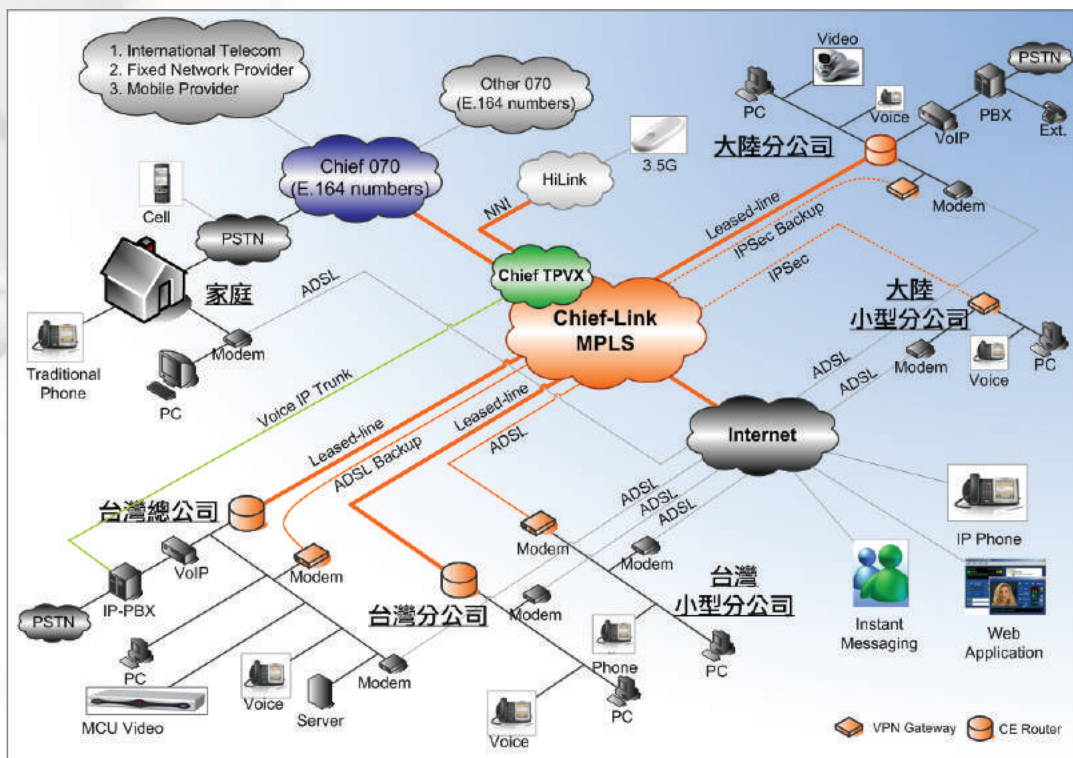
1. International Telecom
2. Fixed Network Provider
3. Mobile Provider

Other 070
(E.164 numbers)

Chief 070
(E.164 numbers)

Video

PSTN

PC

Voice

PBX

VoIP

Ext.

大陸分公司

3.5G

HiLink

NNI

Cell

PSTN

Leased-line

IPSec Backup

Modem

Chief TPVX

家庭

ADSL

IPSec

大陸
小型分公司

Chief-Link
MPLS

Modem

Voice

PC

Traditional Phone

Modem

PC

Voice IP Trunk

ADSL

ADSL

Internet

Leased-line

Leased-line

ADSL Backup

ADSL

台灣總公司

ADSL

ADSL

ADSL

IP Phone

Modem

VoIP

Modem

Modem

台灣
小型分公司

PSTN

IP-PBX

台灣分公司

Modem

Instant Messaging

Web Application

PC

Phone

PC

Voice

Modem

MCU Video

Server

PC

Voice

VPN Gateway

CE Router